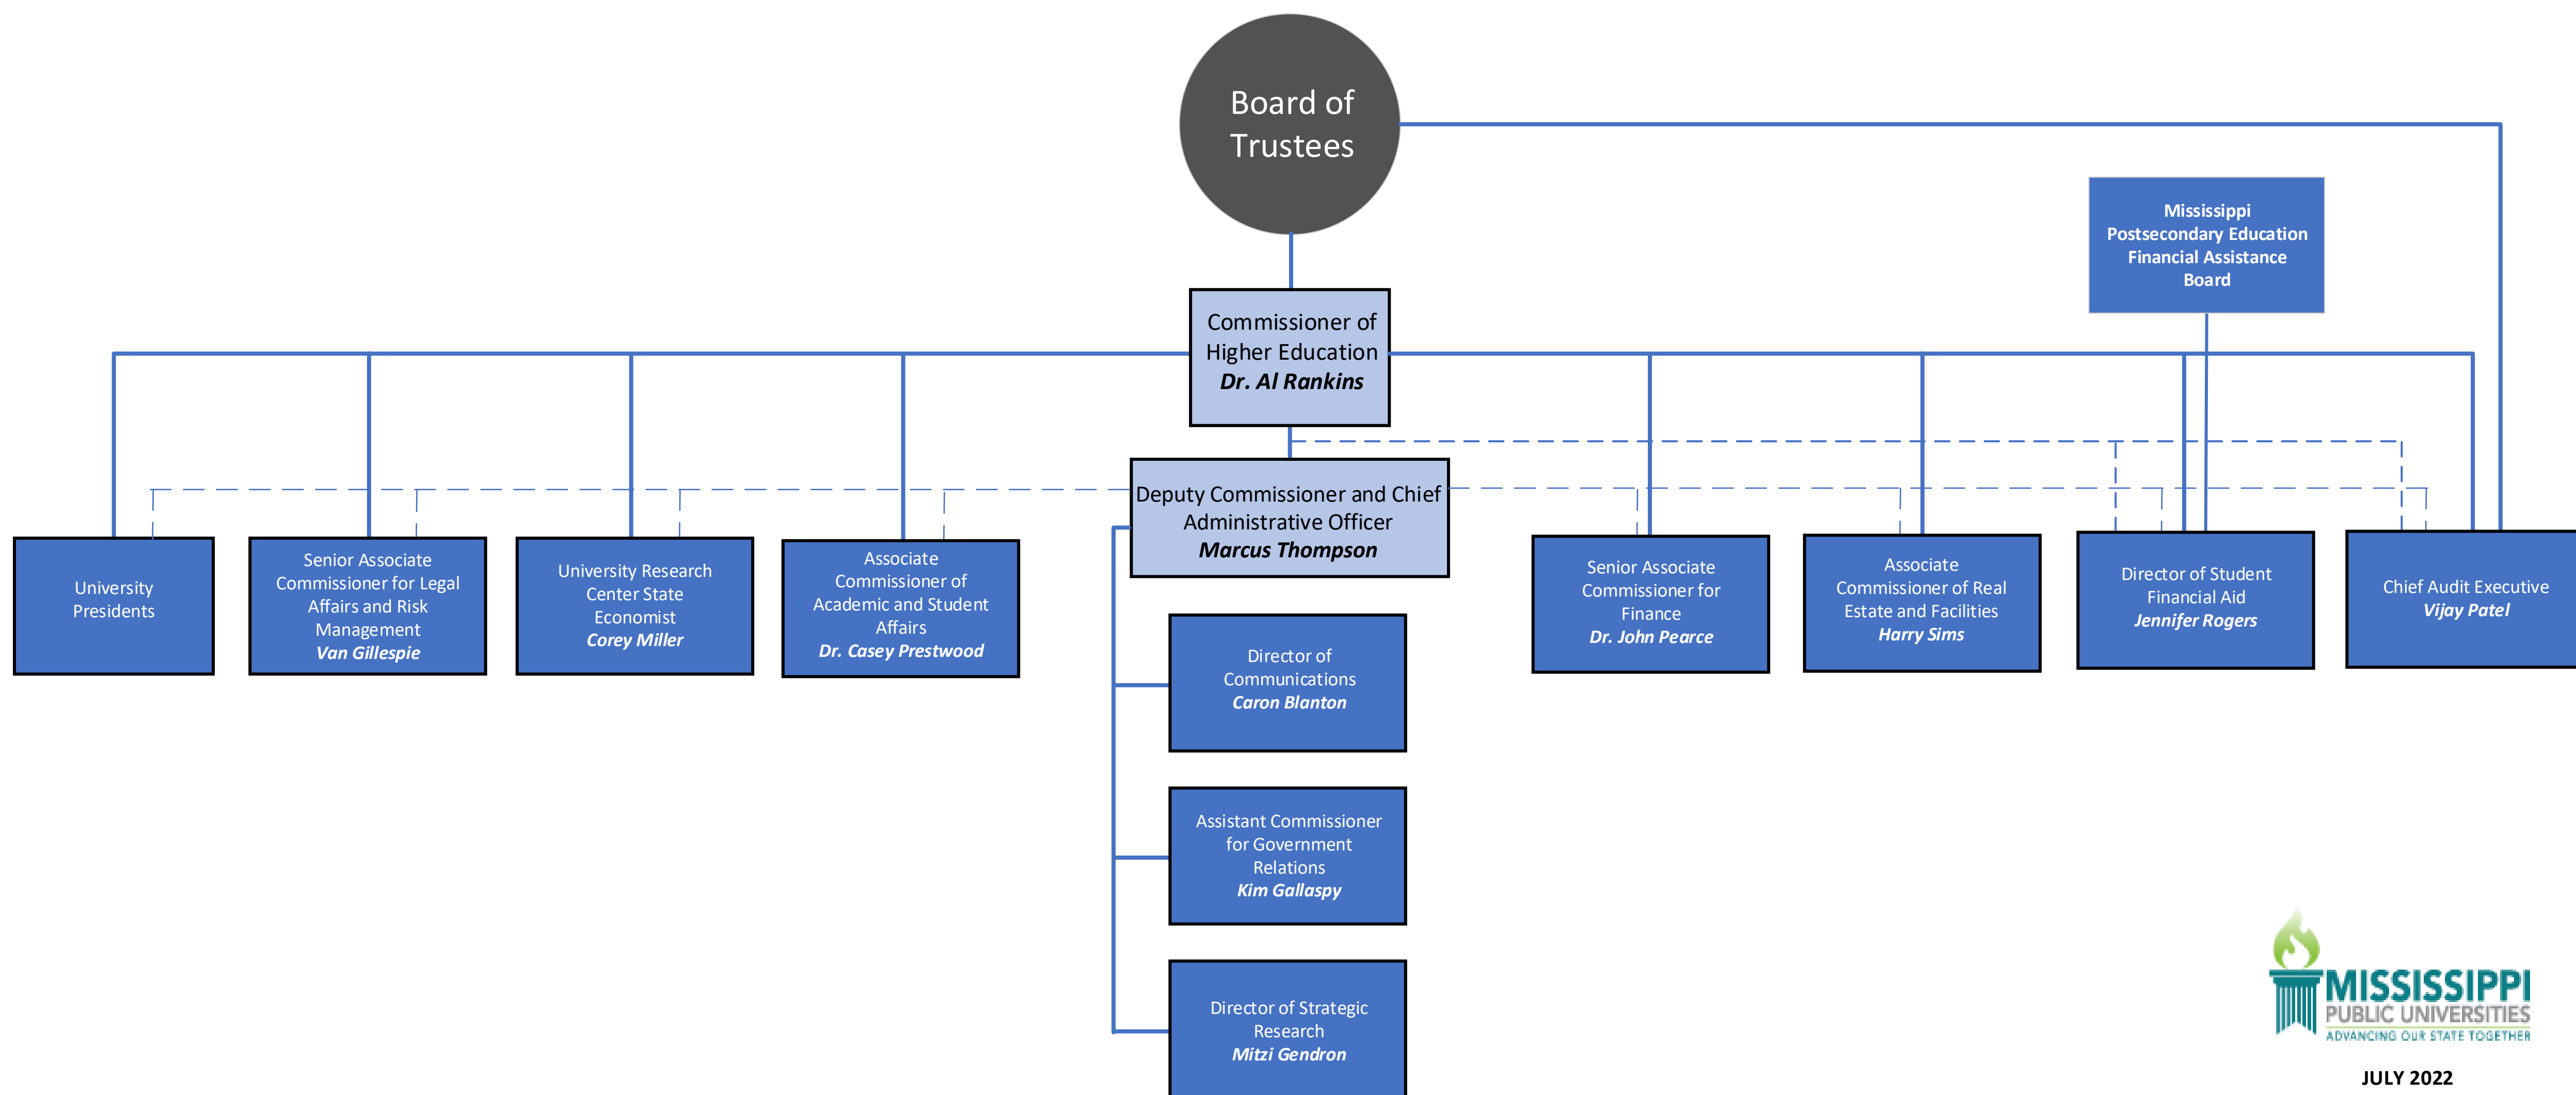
Board of Trustees

Mississippi Postsecondary Education Financial Assistance Board

Commissioner of Higher Education
*Dr. Al Rankins*

Deputy Commissioner and Chief Administrative Officer
*Marcus Thompson*

University Presidents

Senior Associate Commissioner for Legal Affairs and Risk Management
*Van Gillespie*

University Research Center State Economist
*Corey Miller*

Associate Commissioner of Academic and Student Affairs
*Dr. Casey Prestwood*

Senior Associate Commissioner for Finance
*Dr. John Pearce*

Associate Commissioner of Real Estate and Facilities
*Harry Sims*

Director of Student Financial Aid
*Jennifer Rogers*

Chief Audit Executive
*Vijay Patel*

Director of Communications
*Caron Blanton*

Assistant Commissioner for Government Relations
*Kim Gallaspy*

Director of Strategic Research
*Mitzi Gendron*

MISSISSIPPI PUBLIC UNIVERSITIES
ADVANCING OUR STATE TOGETHER

JULY 2022